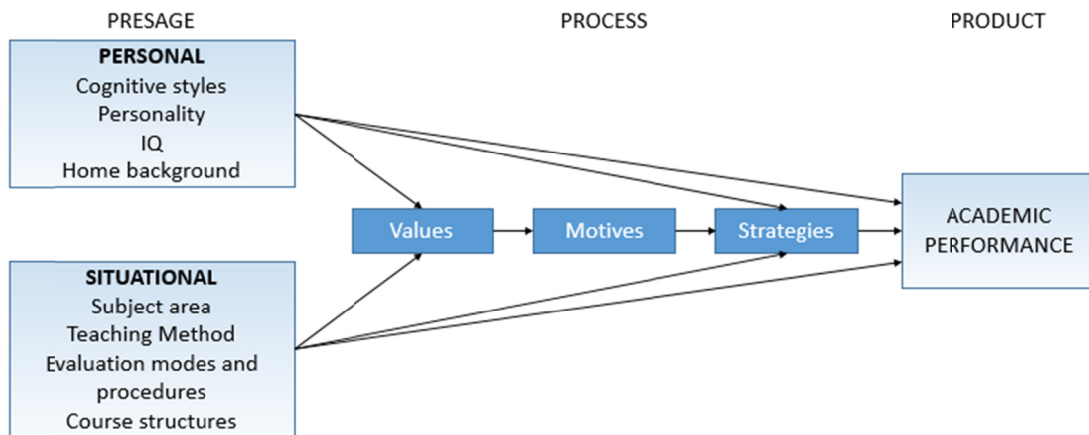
PRESAGE

PROCESS

PRODUCT

PERSONAL
Cognitive styles
Personality
IQ
Home background

Values

Motives

Strategies

ACADEMIC PERFORMANCE

SITUATIONAL
Subject area
Teaching Method
Evaluation modes and procedures
Course structures